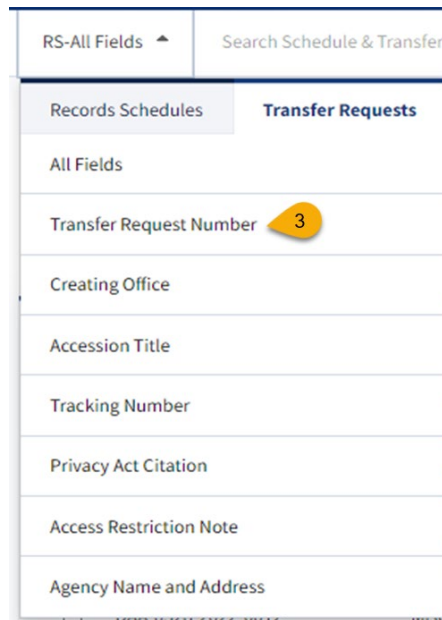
RS-All Fields

Search Schedule & Transfer

Records Schedules

Transfer Requests

All Fields

Transfer Request Number

3

Creating Office

Accession Title

Tracking Number

Privacy Act Citation

Access Restriction Note

Agency Name and Address